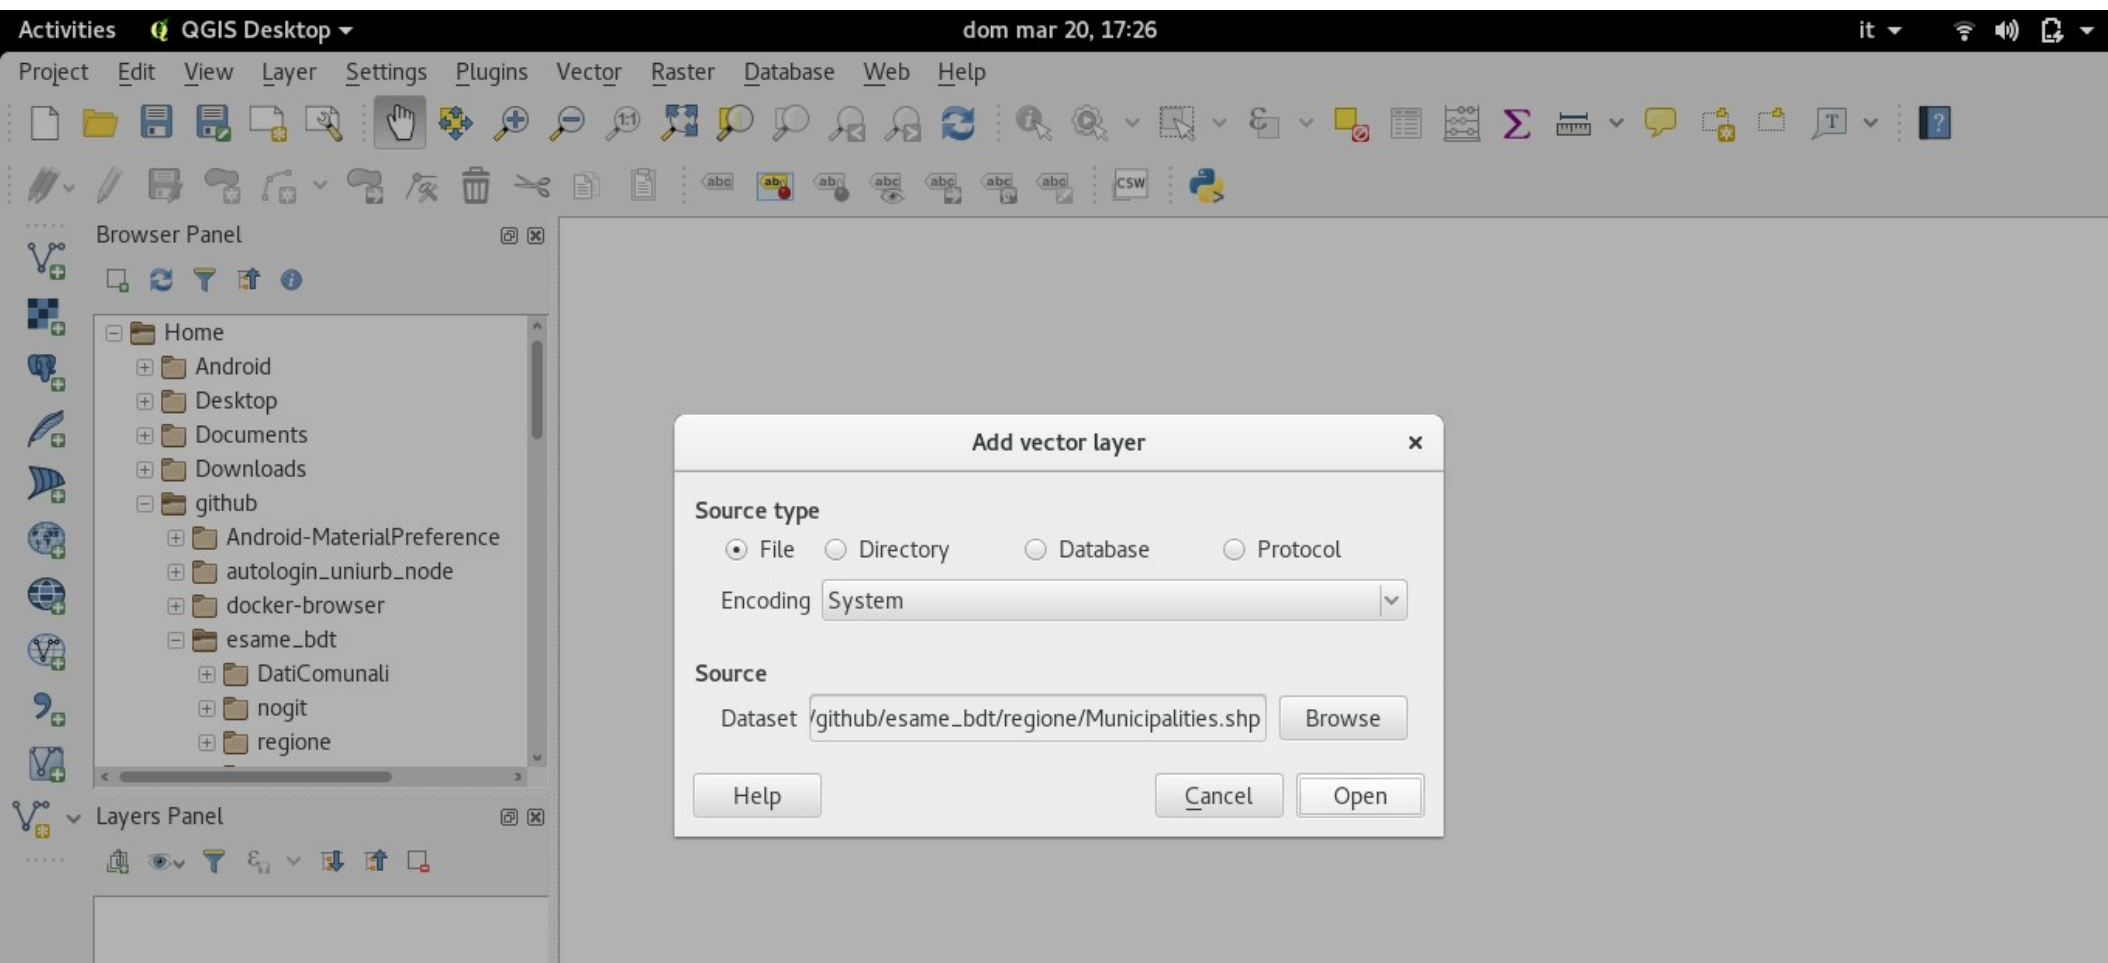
Activities QGIS Desktop dom mar 20, 17:26 it

Project Edit View Layer Settings Plugins Vector Raster Database Web Help

CSW

Browser Panel

Home
Android
Desktop
Documents
Downloads
github
Android-MaterialPreference
autologin_uniurb_node
docker-browser
esame_bdt
DatiComunali
nogit
regione

Layers Panel

Add vector layer ×

Source type
File Directory Database Protocol
Encoding System

Source
Dataset /github/esame_bdt/regione/Municipalities.shp Browse

Help Cancel Open